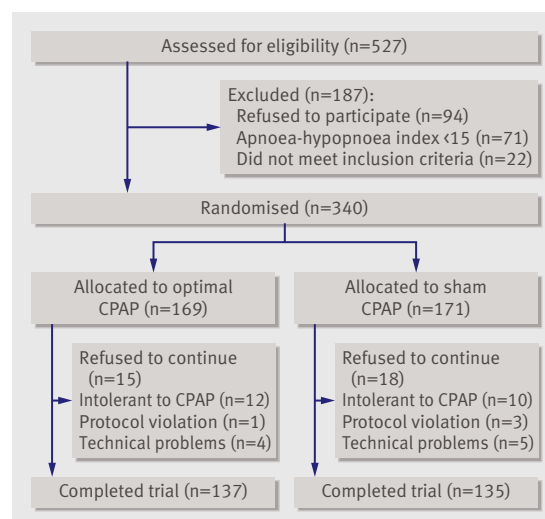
Assessed for eligibility (n=527)

Excluded (n=187):
Refused to participate (n=94)
Apnoea-hypopnoea index <15 (n=71)
Did not meet inclusion criteria (n=22)

Randomised (n=340)

Allocated to optimal CPAP (n=169)

Allocated to sham CPAP (n=171)

Refused to continue (n=15)
Intolerant to CPAP (n=12)
Protocol violation (n=1)
Technical problems (n=4)

Refused to continue (n=18)
Intolerant to CPAP (n=10)
Protocol violation (n=3)
Technical problems (n=5)

Completed trial (n=137)

Completed trial (n=135)